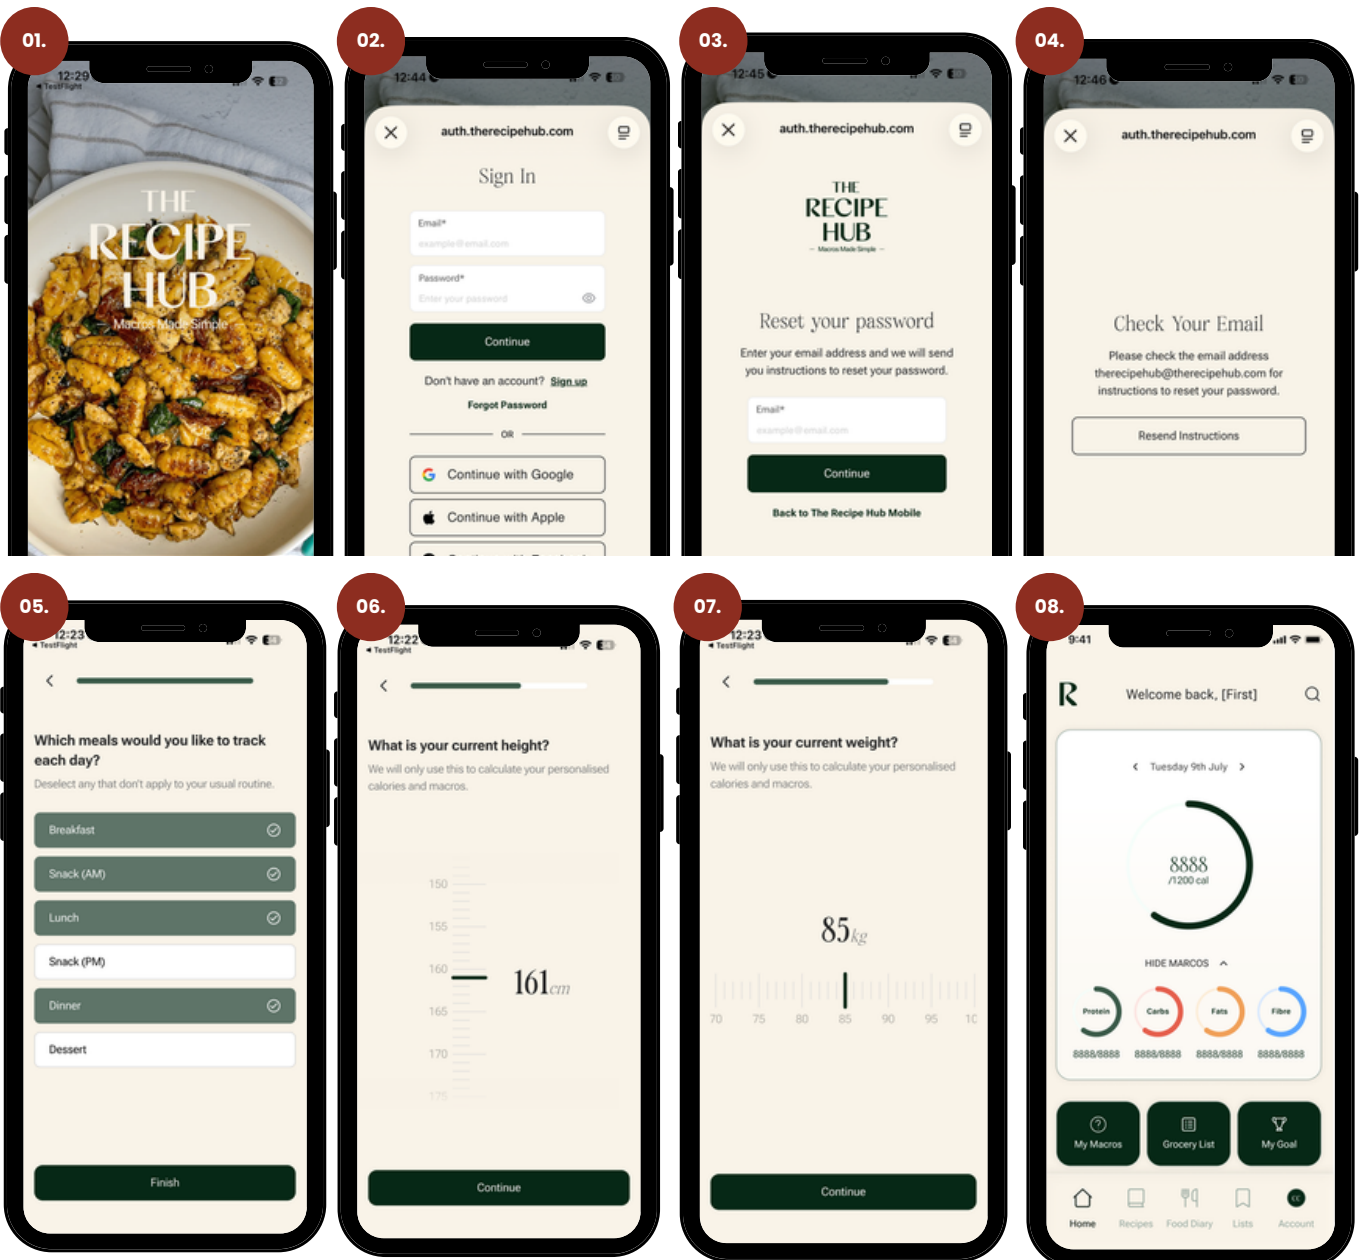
01.

12:29
◂ TestFlight

THE RECIPE HUB
Macros Made Simple

02.

12:44

auth.therecipehub.com

Sign In

Email*
example@email.com

Password*
Enter your password

Continue

Don't have an account? Sign up

Forgot Password

OR

Continue with Google

Continue with Apple

03.

12:45

auth.therecipehub.com

THE RECIPE HUB
Macros Made Simple

Reset your password

Enter your email address and we will send you instructions to reset your password.

Email*
example@email.com

Continue

Back to The Recipe Hub Mobile

04.

12:46

auth.therecipehub.com

Check Your Email

Please check the email address therecipehub@therecipehub.com for instructions to reset your password.

Resend Instructions

05.

12:23
◂ TestFlight

Which meals would you like to track each day?

Deselect any that don't apply to your usual routine.

Breakfast

Snack (AM)

Lunch

Snack (PM)

Dinner

Dessert

Finish

06.

12:22
◂ TestFlight

What is your current height?

We will only use this to calculate your personalised calories and macros.

150
155
160
165
170
175

161cm

Continue

07.

12:23
◂ TestFlight

What is your current weight?

We will only use this to calculate your personalised calories and macros.

85kg

70 75 80 85 90 95 10

Continue

08.

9:41

R

Welcome back, [First]

Tuesday 9th July

8888
/1200 cal

HIDE MACROS

Protein
8888/8888

Carbs
8888/8888

Fats
8888/8888

Fibre
8888/8888

My Macros

Grocery List

My Goal

Home

Recipes

Food Diary

Lists

Account